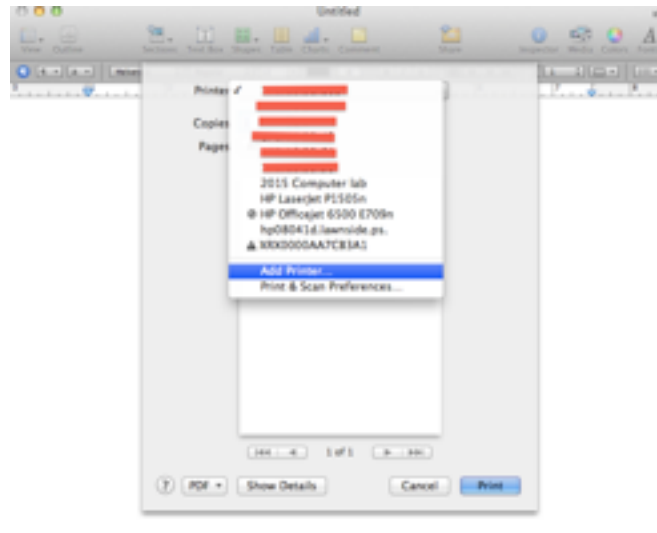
Untitled

View Outline Sections Text Box Shapes Table Charts Comment Share Inspector Media Colors Fonts

Printer ✓
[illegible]
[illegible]
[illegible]
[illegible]
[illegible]
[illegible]
2015 Computer lab
HP LaserJet P1505n
HP Officejet 6500 E709n
hp08041d.lawnside.ps.
XRX0000AA7CB3A1
Add Printer...
Print & Scan Preferences...

Copies
Pages

1 of 1

?
PDF
Show Details
Cancel
Print